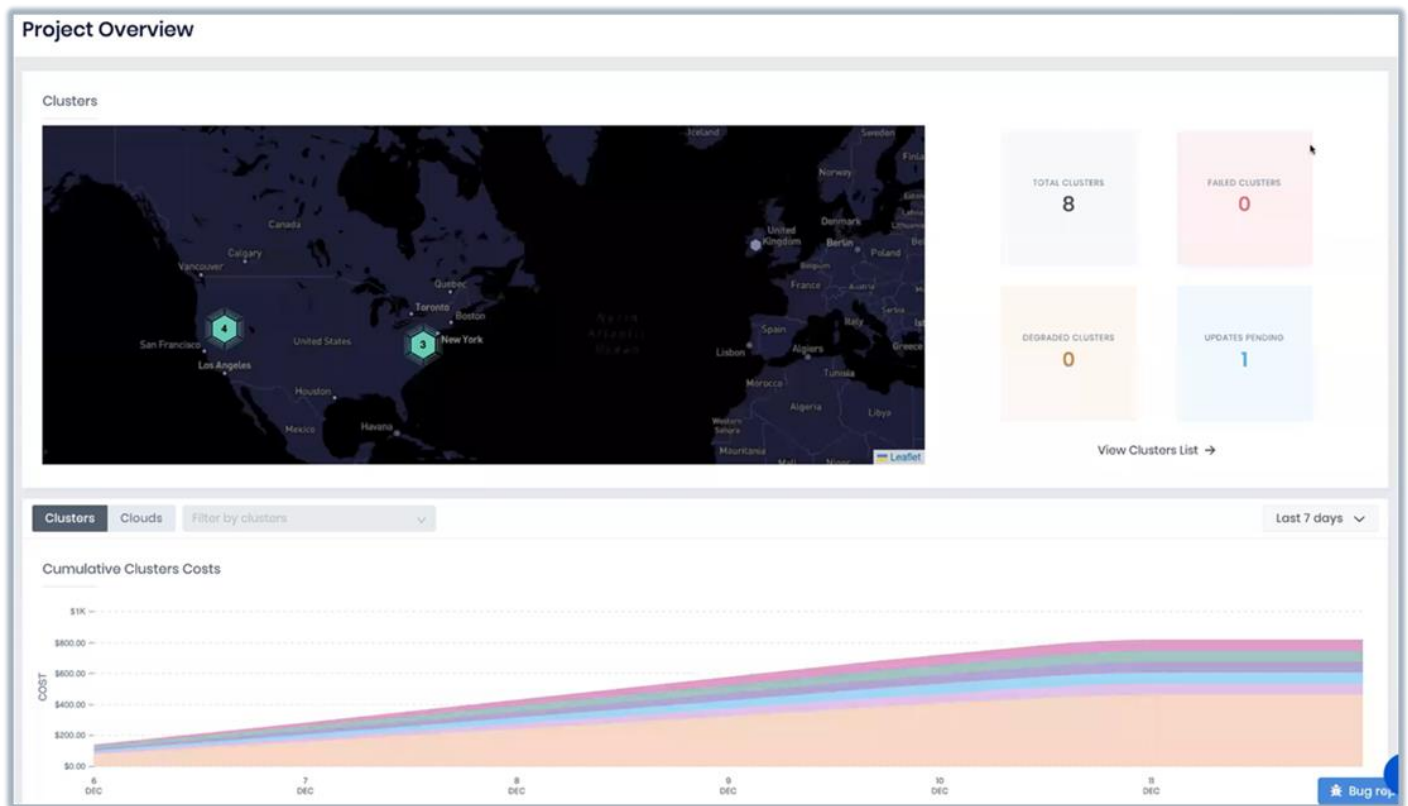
Project Overview

Clusters

Iceland
Sweden
Finland
Norway
Canada
United Kingdom
Denmark
Berlin
Poland
Calgary
Vancouver
Quebec
Toronto
Boston
New York
4
3
San Francisco
Los Angeles
United States
Houston
Mexico
Havana
France
Spain
Italy
Lisbon
Algiers
Greece
Tunisia
Morocco
Algeria
Libya
Western Sahara
Mauritania
Mali
Niger
North Atlantic Ocean
Leaflet

TOTAL CLUSTERS
8

FAILED CLUSTERS
0

DEGRADED CLUSTERS
0

UPDATES PENDING
1

View Clusters List →

Clusters
Clouds
Filter by clusters
Last 7 days

Cumulative Clusters Costs

$1K
$800.00
$600.00
$400.00
$200.00
$0.00
COST

6 DEC
7 DEC
8 DEC
9 DEC
10 DEC
11 DEC

Bug re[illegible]